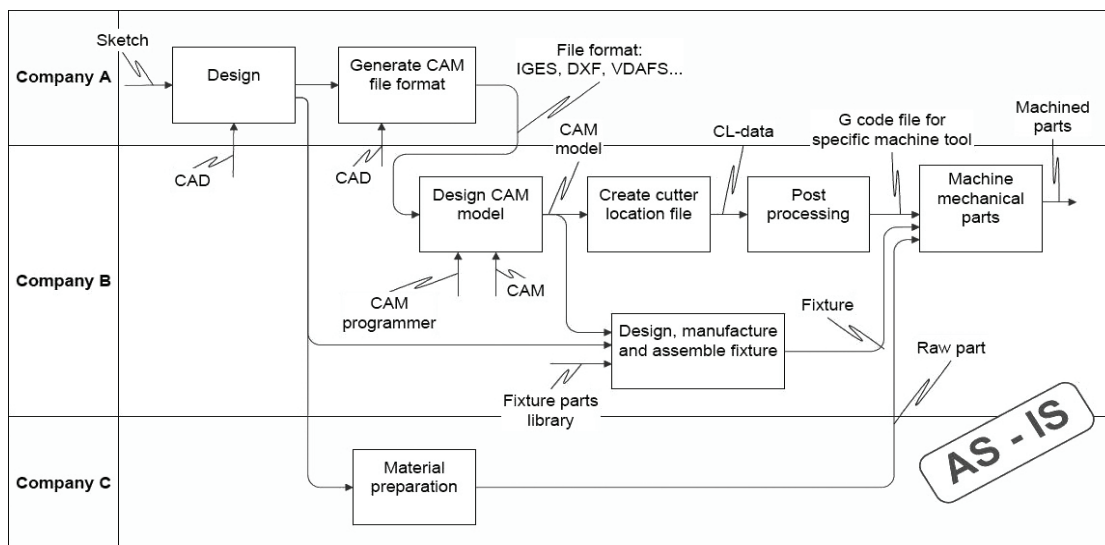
Company A

Sketch

Design

Generate CAM file format

File format: IGES, DXF, VDAFS...

CAD

CAD

Company B

CAM model

CL-data

G code file for specific machine tool

Machined parts

Design CAM model

Create cutter location file

Post processing

Machine mechanical parts

CAM programmer

CAM

Fixture

Design, manufacture and assemble fixture

Raw part

Fixture parts library

Company C

Material preparation

AS - IS